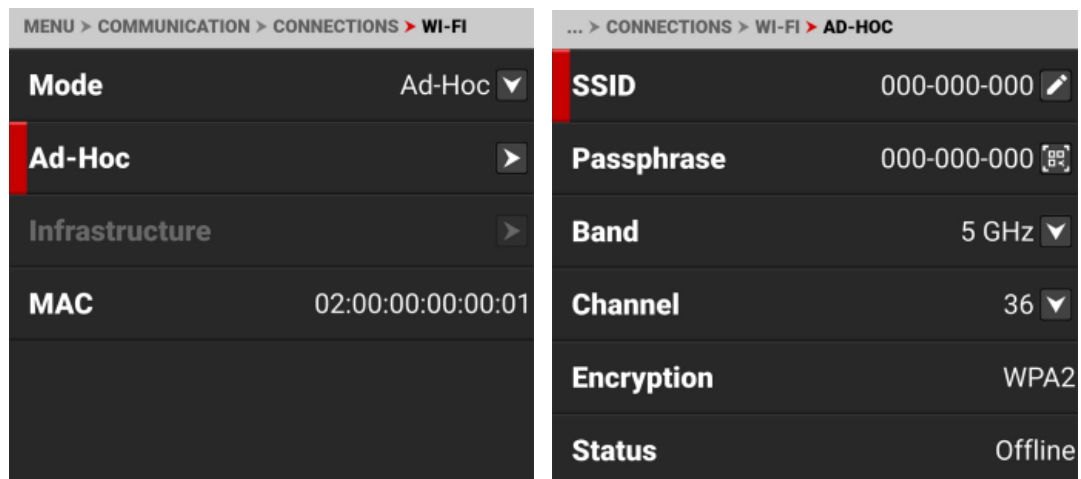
MENU > COMMUNICATION > CONNECTIONS > WI-FI

| | |
|---|---|
| Mode | Ad-Hoc |
| Ad-Hoc | |
| Infrastructure | |
| MAC | 02:00:00:00:00:01 |

... > CONNECTIONS > WI-FI > AD-HOC

| | |
|---|---|
| SSID | 000-000-000 |
| Passphrase | 000-000-000 |
| Band | 5 GHz |
| Channel | 36 |
| Encryption | WPA2 |
| Status | Offline |